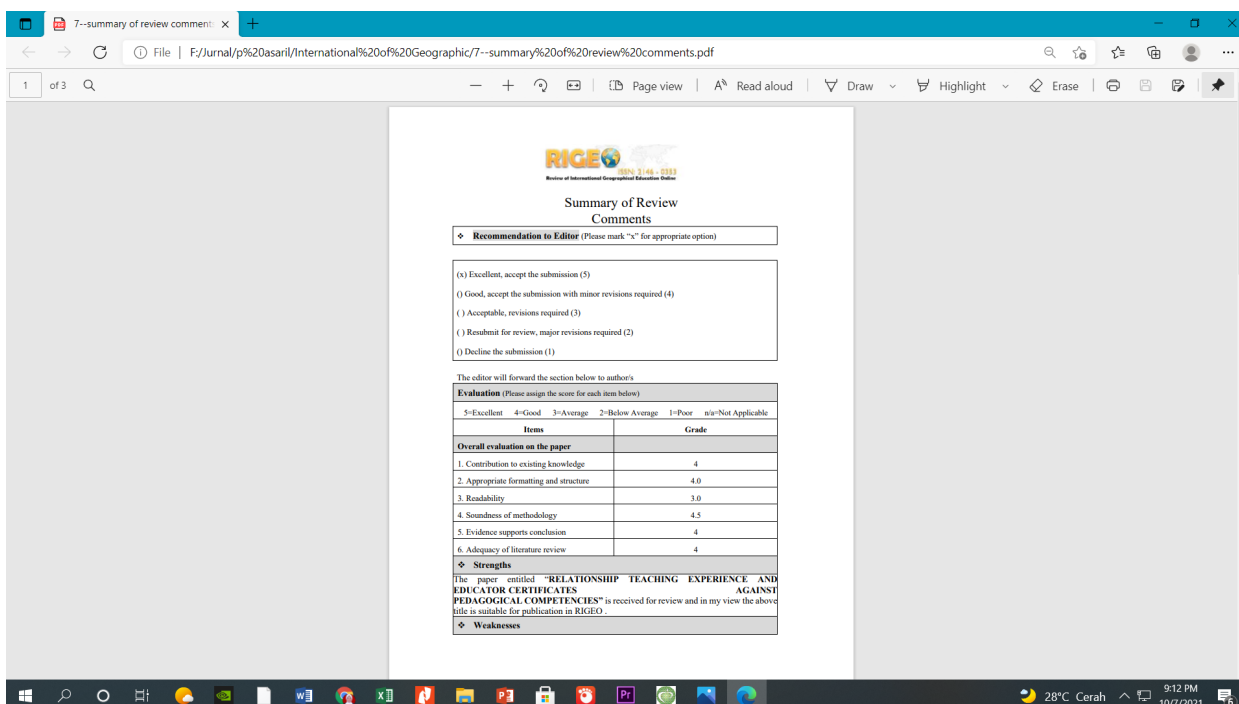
7--summary of review comments ×

File | F:/Jurnal/p%20asaril/International%20of%20Geographic/7--summary%20of%20review%20comments.pdf

1 of 3

Page view | Read aloud | Draw | Highlight | Erase

RIGEO
ISSN: 2146 - 0353
Review of International Geographical Education Online

Summary of Review Comments

❖ Recommendation to Editor (Please mark "x" for appropriate option)

(x) Excellent, accept the submission (5)

() Good, accept the submission with minor revisions required (4)

( ) Acceptable, revisions required (3)

( ) Resubmit for review, major revisions required (2)

() Decline the submission (1)

The editor will forward the section below to author/s

Evaluation (Please assign the score for each item below)

5=Excellent 4=Good 3=Average 2=Below Average 1=Poor n/a=Not Applicable

| Items | Grade |
|---|---|
| Overall evaluation on the paper | |
| 1. Contribution to existing knowledge | 4 |
| 2. Appropriate formatting and structure | 4.0 |
| 3. Readability | 3.0 |
| 4. Soundness of methodology | 4.5 |
| 5. Evidence supports conclusion | 4 |
| 6. Adequacy of literature review | 4 |

❖ Strengths

The paper entitled "RELATIONSHIP TEACHING EXPERIENCE AND EDUCATOR CERTIFICATES AGAINST PEDAGOGICAL COMPETENCIES" is received for review and in my view the above title is suitable for publication in RIGEO .

❖ Weaknesses

28°C Cerah 9:12 PM 10/7/2021